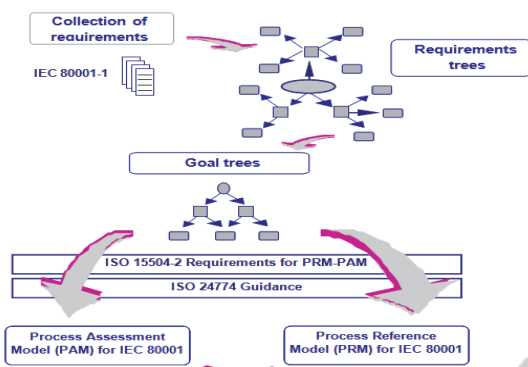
Collection of requirements

IEC 80001-1

Requirements trees

Goal trees

ISO 15504-2 Requirements for PRM-PAM

ISO 24774 Guidance

Process Assessment Model (PAM) for IEC 80001

Process Reference Model (PRM) for IEC 80001